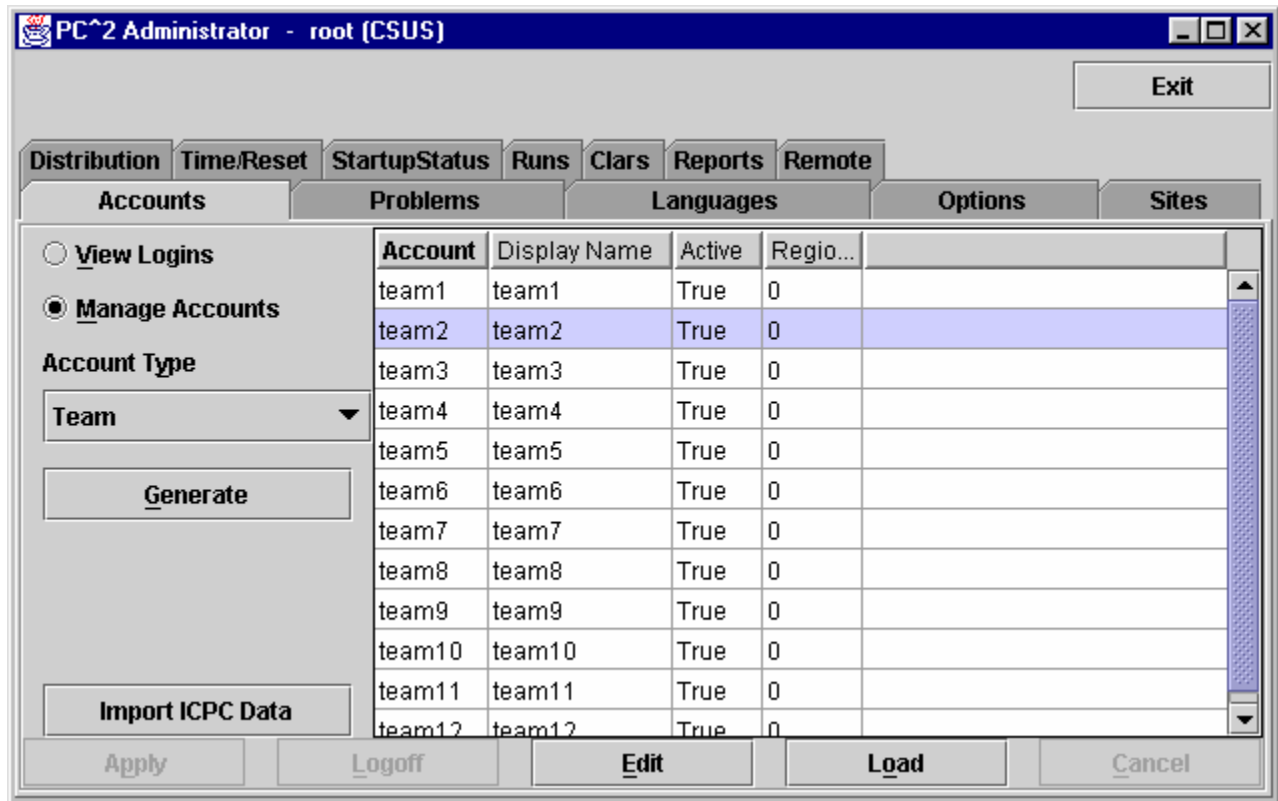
PC^2 Administrator - root (CSUS)

Exit

Distribution | Time/Reset | StartupStatus | Runs | Clars | Reports | Remote

Accounts | Problems | Languages | Options | Sites

View Logins

Manage Accounts

Account Type

Team

Generate

Import ICPC Data

| Account | Display Name | Active | Regio... |
|---|---|---|---|
| team1 | team1 | True | 0 |
| team2 | team2 | True | 0 |
| team3 | team3 | True | 0 |
| team4 | team4 | True | 0 |
| team5 | team5 | True | 0 |
| team6 | team6 | True | 0 |
| team7 | team7 | True | 0 |
| team8 | team8 | True | 0 |
| team9 | team9 | True | 0 |
| team10 | team10 | True | 0 |
| team11 | team11 | True | 0 |
| team12 | team12 | True | 0 |

Apply | Logoff | Edit | Load | Cancel